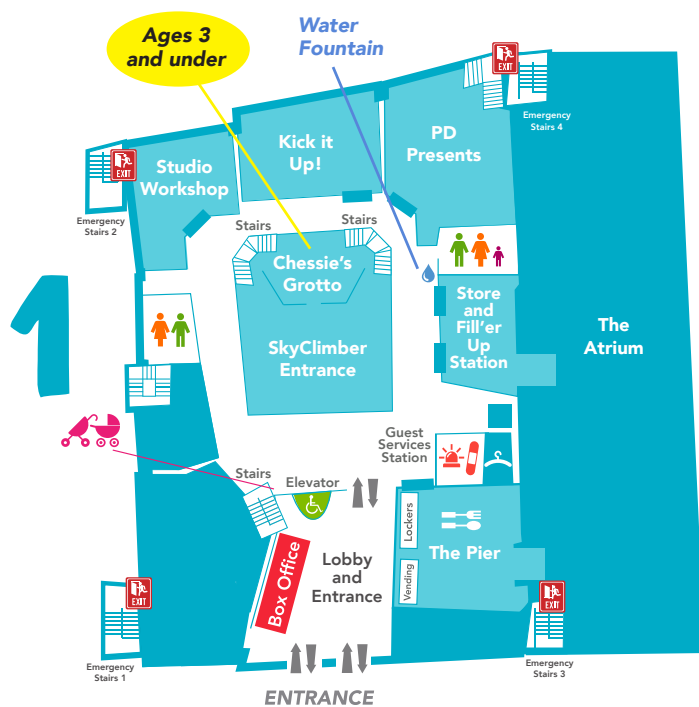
Ages 3 and under

Water Fountain

EXIT

Emergency Stairs 4

Kick it Up!

PD Presents

EXIT

Studio Workshop

Emergency Stairs 2

Stairs

Stairs

Chessie's Grotto

SkyClimber Entrance

Store and Fill'er Up Station

The Atrium

1

Guest Services Station

Stairs

Elevator

Lockers

The Pier

Vending

Box Office

Lobby and Entrance

EXIT

Emergency Stairs 1

EXIT

Emergency Stairs 3

ENTRANCE